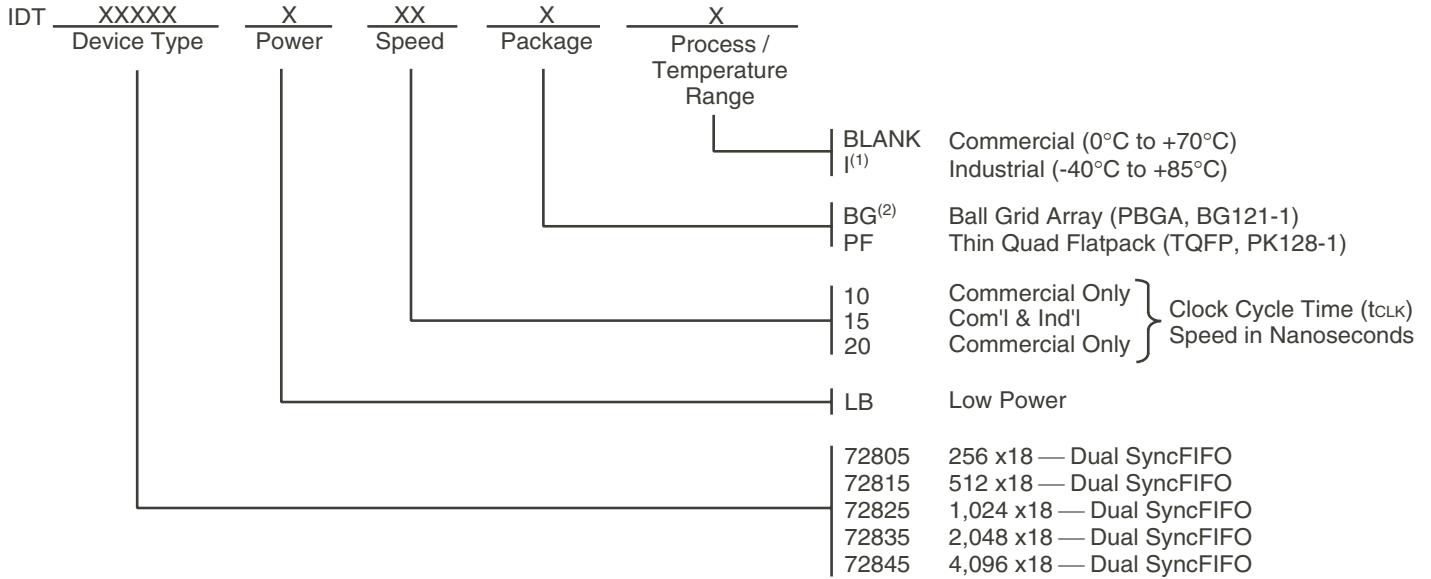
IDT XXXXX Device Type X Power XX Speed X Package X Process / Temperature Range

BLANK Commercial (0°C to +70°C)
I$^{(1)}$ Industrial (-40°C to +85°C)

BG$^{(2)}$ Ball Grid Array (PBGA, BG121-1)
PF Thin Quad Flatpack (TQFP, PK128-1)

10 Commercial Only
15 Com'l & Ind'l
20 Commercial Only
Clock Cycle Time (tCLK) Speed in Nanoseconds

LB Low Power

72805 256 x18 — Dual SyncFIFO
72815 512 x18 — Dual SyncFIFO
72825 1,024 x18 — Dual SyncFIFO
72835 2,048 x18 — Dual SyncFIFO
72845 4,096 x18 — Dual SyncFIFO